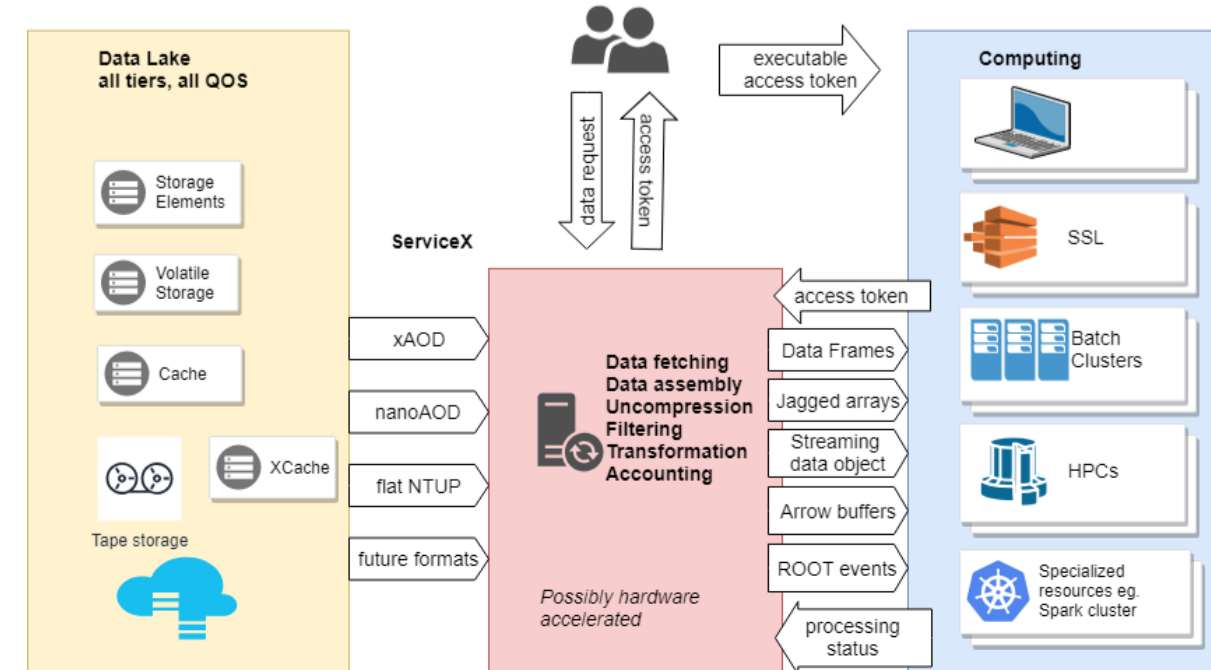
Data Lake
all tiers, all QOS

Storage Elements

Volatile Storage

Cache

XCache

Tape storage

data request

access token

executable access token

ServiceX

xAOD

nanoAOD

flat NTUP

future formats

Data fetching
Data assembly
Uncompression
Filtering
Transformation
Accounting

Possibly hardware accelerated

access token

Data Frames

Jagged arrays

Streaming data object

Arrow buffers

ROOT events

processing status

Computing

SSL

Batch Clusters

HPCs

Specialized resources eg. Spark cluster